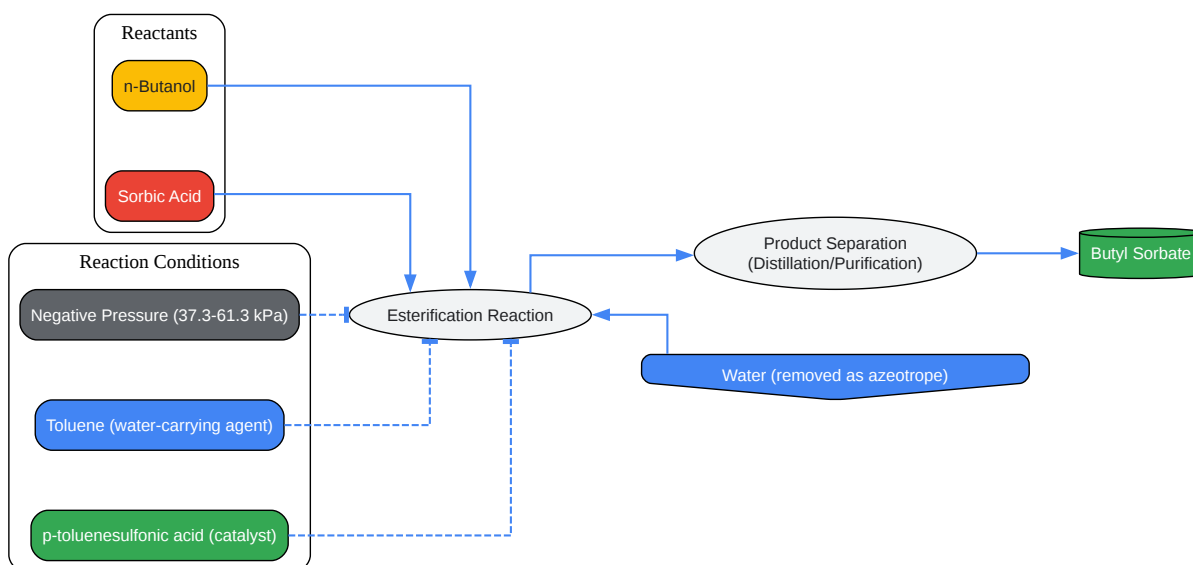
Reactants

n-Butanol

Sorbic Acid

Reaction Conditions

Negative Pressure (37.3-61.3 kPa)

Toluene (water-carrying agent)

p-toluenesulfonic acid (catalyst)

Esterification Reaction

Product Separation
(Distillation/Purification)

Butyl Sorbate

Water (removed as azeotrope)